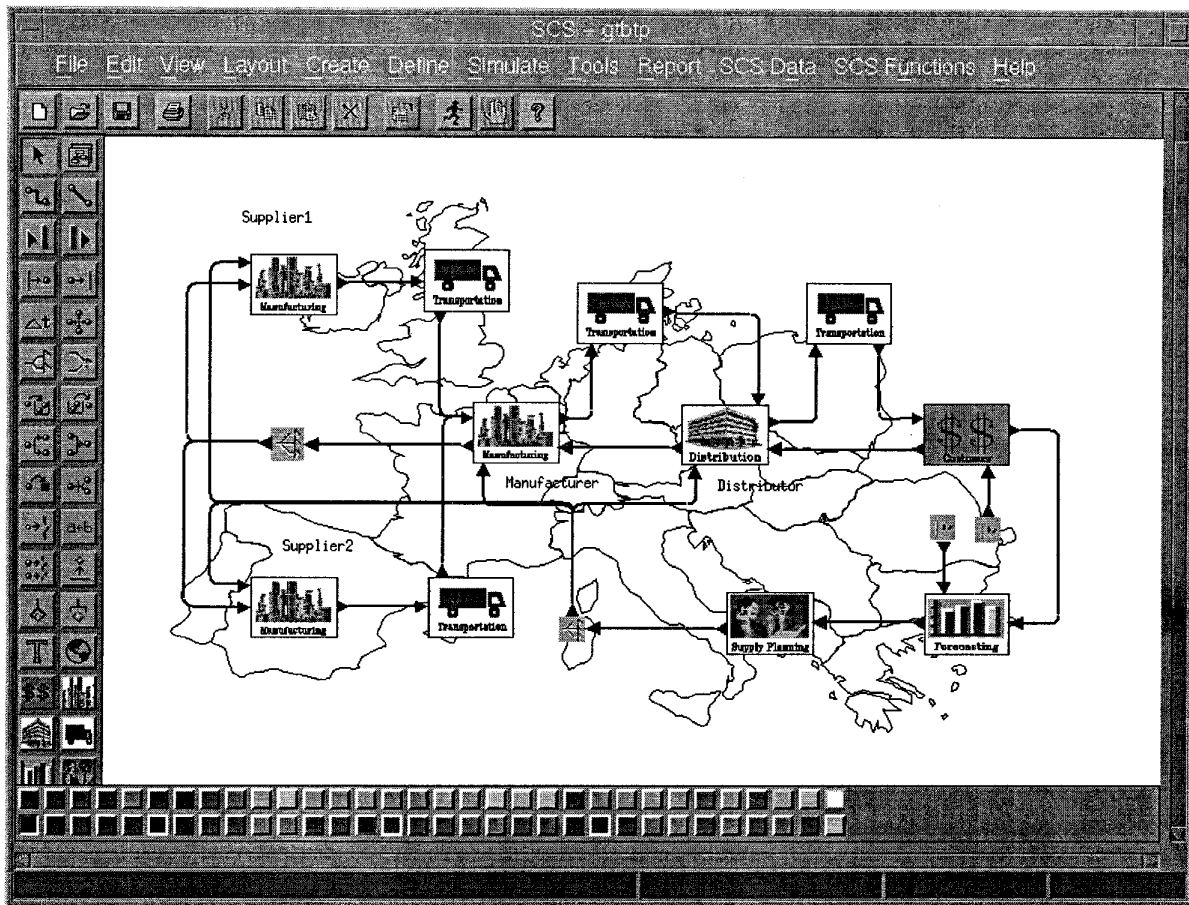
SCS - gtbtp

File Edit View Layout Create Define Simulate Tools Report SCS Data SCS Functions Help

Supplier1

Manufacturing

Transportation

Transportation

Transportation

Manufacturing

Distribution

Customer

Manufacturer

Distributor

Supplier2

Manufacturing

Transportation

Supply Planning

Forecasting